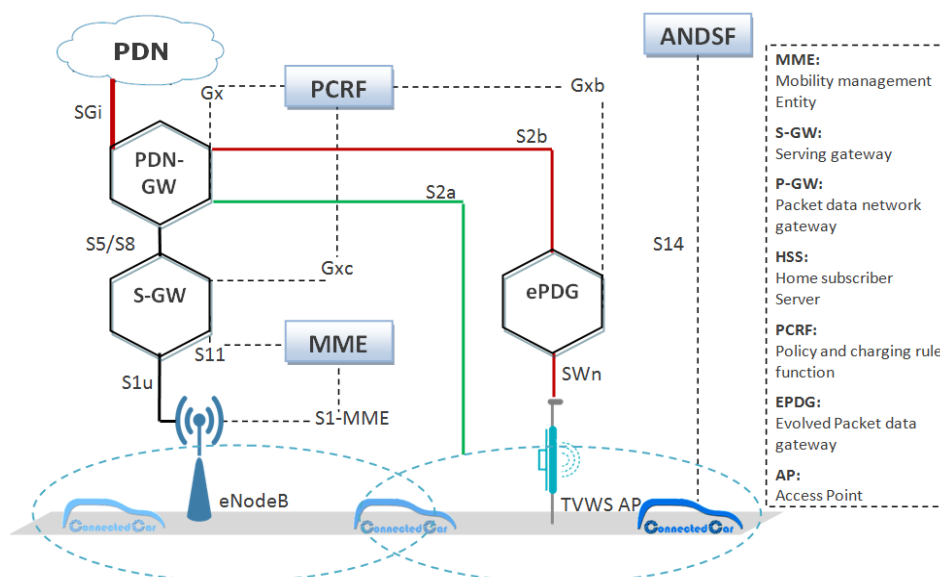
PDN

SGi

Gx

PCRF

Gxb

ANDSF

PDN-GW

S2b

S2a

S5/S8

S14

Gxc

S-GW

ePDG

S11

MME

S1u

SWn

S1-MME

eNodeB

TVWS AP

ConnectedCar

ConnectedCar

ConnectedCar

MME:
Mobility management Entity

S-GW:
Serving gateway

P-GW:
Packet data network gateway

HSS:
Home subscriber Server

PCRF:
Policy and charging rule function

EPDG:
Evolved Packet data gateway

AP:
Access Point